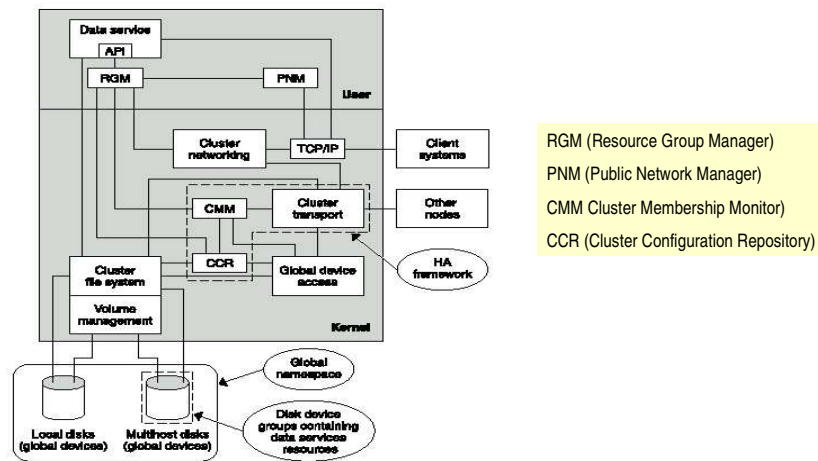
Data service

API

RGM

PNM

User

Cluster networking

TCP/IP

Client systems

CMM

Cluster transport

Other nodes

CCR

HA framework

Cluster file system

Global device access

Volume management

Kernel

Global namespace

Local disks (global devices)

Multihost disks (global devices)

Disk device groups containing data services resources

RGM (Resource Group Manager)

PNM (Public Network Manager)

CMM Cluster Membership Monitor)

CCR (Cluster Configuration Repository)